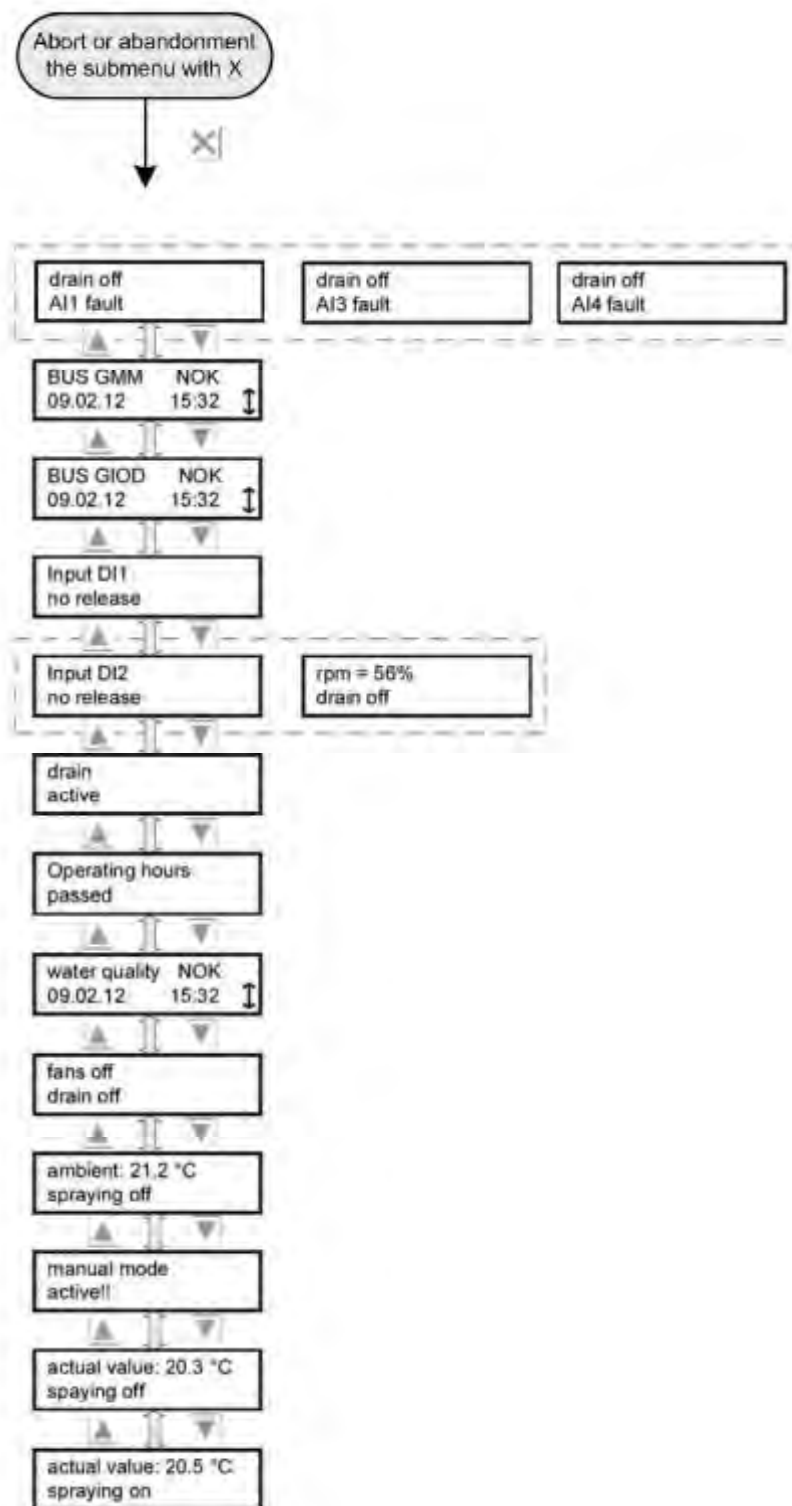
Abort or abandonment the submenu with X

X|

drain off
AI1 fault

drain off
AI3 fault

drain off
AI4 fault

BUS GMM NOK
09.02.12 15:32

BUS GIOD NOK
09.02.12 15:32

Input DI1
no release

Input DI2
no release

rpm = 56%
drain off

drain
active

Operating hours
passed

water quality NOK
09.02.12 15:32

fans off
drain off

ambient: 21.2 °C
spraying off

manual mode
active!!

actual value: 20.3 °C
spaying off

actual value: 20.5 °C
spraying on